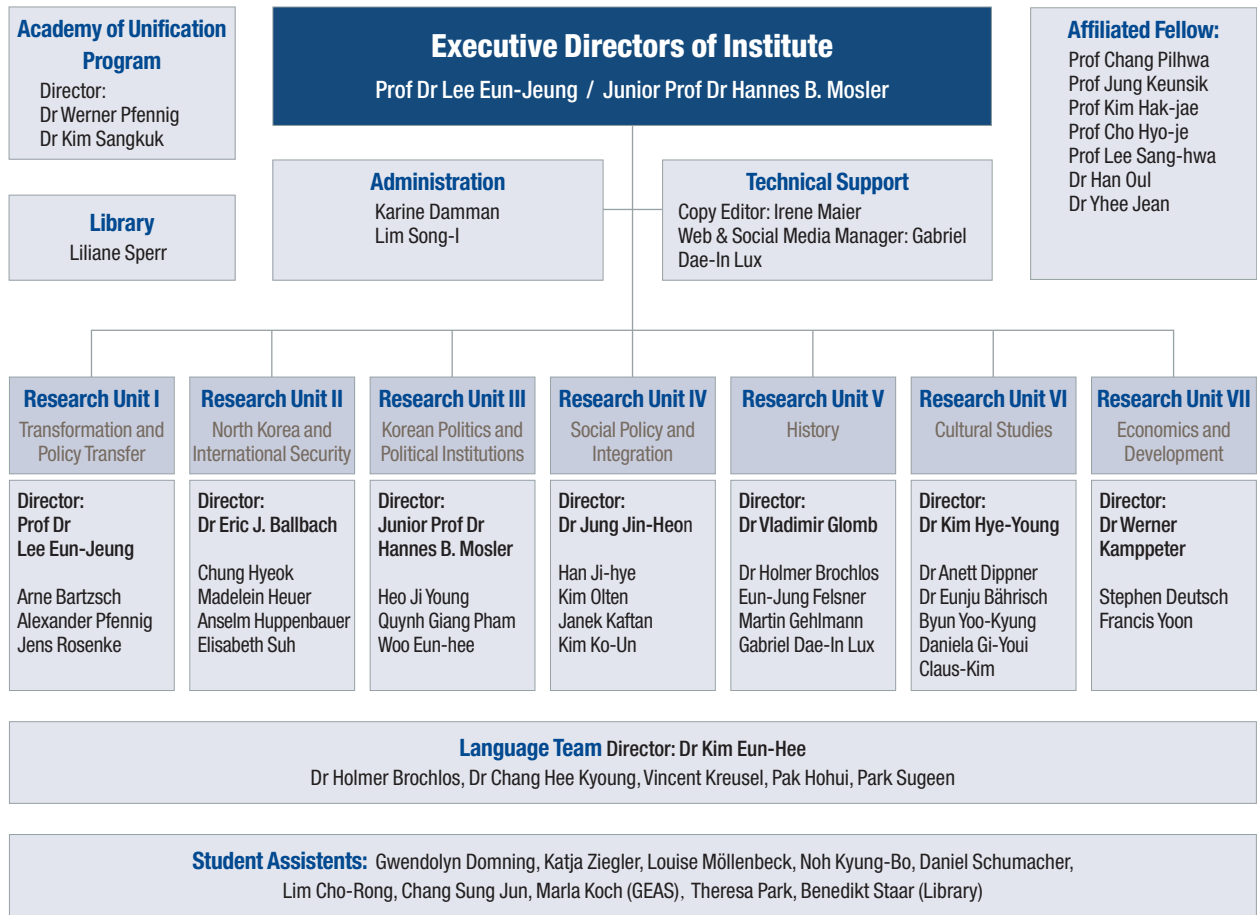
Academy of Unification Program
Director:
Dr Werner Pfennig
Dr Kim Sangkuk

Executive Directors of Institute
Prof Dr Lee Eun-Jeung / Junior Prof Dr Hannes B. Mosler

Affiliated Fellow:
Prof Chang Pilhwa
Prof Jung Keunsik
Prof Kim Hak-jae
Prof Cho Hyo-je
Prof Lee Sang-hwa
Dr Han Oul
Dr Yhee Jean

Library
Liliane Sperr

Administration
Karine Damman
Lim Song-I

Technical Support
Copy Editor: Irene Maier
Web & Social Media Manager: Gabriel Dae-In Lux

Research Unit I
Transformation and Policy Transfer
Director:
Prof Dr Lee Eun-Jeung
Arne Bartzsch
Alexander Pfennig
Jens Rosenke

Research Unit II
North Korea and International Security
Director:
Dr Eric J. Ballbach
Chung Hyeok
Madelein Heuer
Anselm Huppenbauer
Elisabeth Suh

Research Unit III
Korean Politics and Political Institutions
Director:
Junior Prof Dr Hannes B. Mosler
Heo Ji Young
Quynh Giang Pham
Woo Eun-hee

Research Unit IV
Social Policy and Integration
Director:
Dr Jung Jin-Heon
Han Ji-hye
Kim Olten
Janek Kaftan
Kim Ko-Un

Research Unit V
History
Director:
Dr Vladimir Glomb
Dr Holmer Brochlos
Eun-Jung Felsner
Martin Gehlmann
Gabriel Dae-In Lux

Research Unit VI
Cultural Studies
Director:
Dr Kim Hye-Young
Dr Anett Dippner
Dr Eunju Bährisch
Byun Yoo-Kyung
Daniela Gi-Youi Claus-Kim

Research Unit VII
Economics and Development
Director:
Dr Werner Kamppeter
Stephen Deutsch
Francis Yoon

Language Team Director: Dr Kim Eun-Hee
Dr Holmer Brochlos, Dr Chang Hee Kyoung, Vincent Kreusel, Pak Hohui, Park Sugeen

Student Assistents: Gwendolyn Domning, Katja Ziegler, Louise Möllenbeck, Noh Kyung-Bo, Daniel Schumacher, Lim Cho-Rong, Chang Sung Jun, Marla Koch (GEAS), Theresa Park, Benedikt Staar (Library)